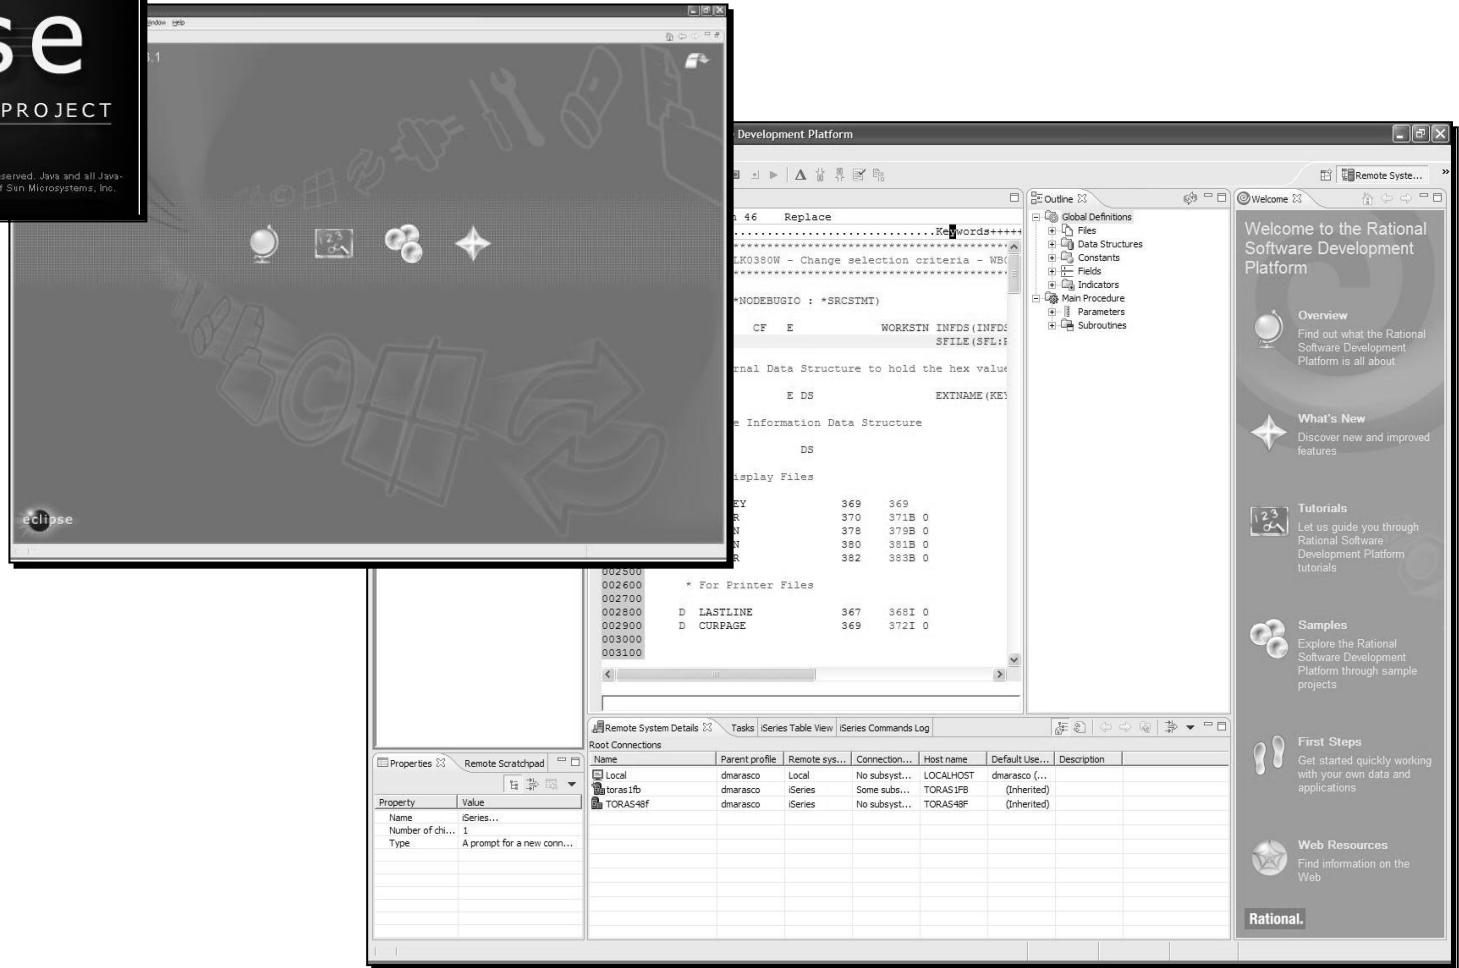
se
PROJECT
served. Java and all Java-
f Sun Microsystems, Inc.

indow Help

3.1

eclipse

Development Platform

Remote Syste...

n 46   Replace
...............................Keywords+++++
****************************************
LK0380W - Change selection criteria - WB(
****************************************
*NODEBUGIO : *SRCSTMT)
CF   E            WORKSTN INFDS(INFDS
                          SFILE(SFL:
rnal Data Structure to hold the hex value
E DS              EXTNAME(KEY
e Information Data Structure
DS
isplay Files
EY         369    369
R          370    371B 0
N          378    379B 0
N          380    381B 0
R          382    383B 0
002500
002600   * For Printer Files
002700
002800   D  LASTLINE       367    368I 0
002900   D  CURPAGE        369    372I 0
003000
003100

Outline
Global Definitions
Files
Data Structures
Constants
Fields
Indicators
Main Procedure
Parameters
Subroutines

Welcome
Welcome to the Rational Software Development Platform
Overview
Find out what the Rational Software Development Platform is all about
What's New
Discover new and improved features
Tutorials
Let us guide you through Rational Software Development Platform tutorials
Samples
Explore the Rational Software Development Platform through sample projects
First Steps
Get started quickly working with your own data and applications
Web Resources
Find information on the Web
Rational.

Remote System Details | Tasks | iSeries Table View | iSeries Commands Log
Root Connections

| Name | Parent profile | Remote sys... | Connection... | Host name | Default Use... | Description |
|---|---|---|---|---|---|---|
| Local | dmarasco | Local | No subsyst... | LOCALHOST | dmarasco (... | |
| toras1fb | dmarasco | iSeries | Some subs... | TORAS1FB | (Inherited) | |
| TORAS48f | dmarasco | iSeries | No subsyst... | TORAS48F | (Inherited) | |

Properties | Remote Scratchpad

| Property | Value |
|---|---|
| Name | iSeries... |
| Number of chi... | 1 |
| Type | A prompt for a new conn... |